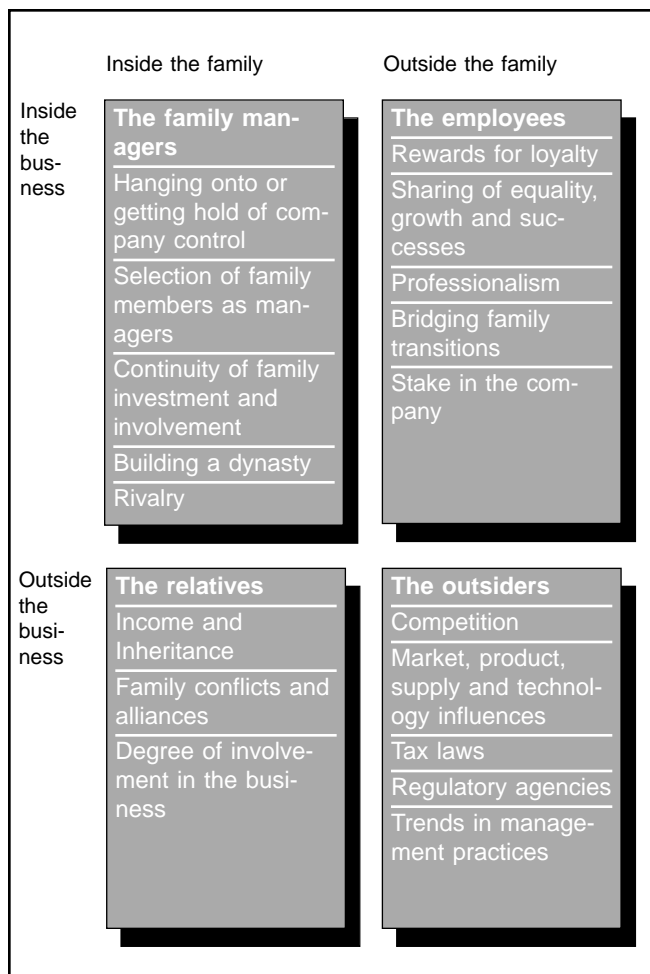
| | Inside the family | Outside the family |
|---|---|---|
| Inside the business | **The family managers**<br>Hanging onto or getting hold of company control<br>Selection of family members as managers<br>Continuity of family investment and involvement<br>Building a dynasty<br>Rivalry | **The employees**<br>Rewards for loyalty<br>Sharing of equality, growth and successes<br>Professionalism<br>Bridging family transitions<br>Stake in the company |
| Outside the business | **The relatives**<br>Income and Inheritance<br>Family conflicts and alliances<br>Degree of involvement in the business | **The outsiders**<br>Competition<br>Market, product, supply and technology influences<br>Tax laws<br>Regulatory agencies<br>Trends in management practices |